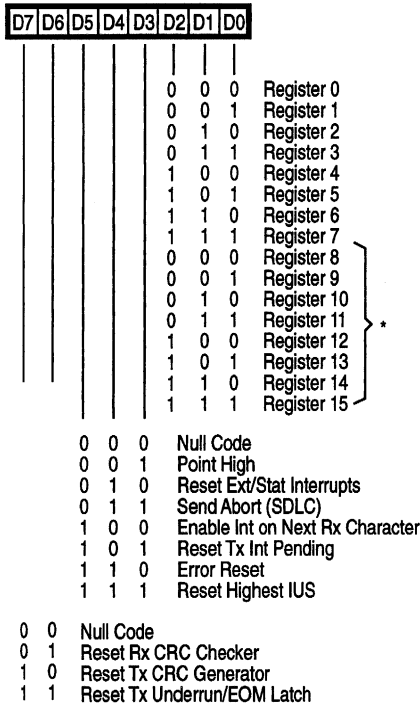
D7 D6 D5 D4 D3 D2 D1 D0

0 0 0 Register 0
0 0 1 Register 1
0 1 0 Register 2
0 1 1 Register 3
1 0 0 Register 4
1 0 1 Register 5
1 1 0 Register 6
1 1 1 Register 7
0 0 0 Register 8
0 0 1 Register 9
0 1 0 Register 10
0 1 1 Register 11
1 0 0 Register 12
1 0 1 Register 13
1 1 0 Register 14
1 1 1 Register 15

*

0 0 0 Null Code
0 0 1 Point High
0 1 0 Reset Ext/Stat Interrupts
0 1 1 Send Abort (SDLC)
1 0 0 Enable Int on Next Rx Character
1 0 1 Reset Tx Int Pending
1 1 0 Error Reset
1 1 1 Reset Highest IUS

0 0 Null Code
0 1 Reset Rx CRC Checker
1 0 Reset Tx CRC Generator
1 1 Reset Tx Underrun/EOM Latch